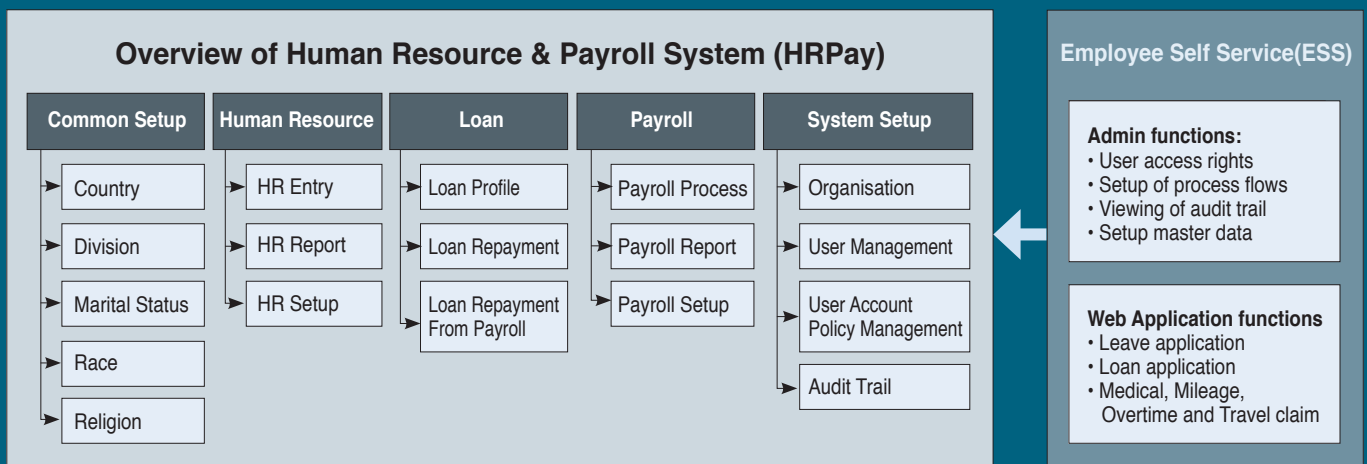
Overview of Human Resource & Payroll System (HRPay)

Common Setup
Country
Division
Marital Status
Race
Religion

Human Resource
HR Entry
HR Report
HR Setup

Loan
Loan Profile
Loan Repayment
Loan Repayment From Payroll

Payroll
Payroll Process
Payroll Report
Payroll Setup

System Setup
Organisation
User Management
User Account Policy Management
Audit Trail

Employee Self Service(ESS)

Admin functions:
• User access rights
• Setup of process flows
• Viewing of audit trail
• Setup master data

Web Application functions
• Leave application
• Loan application
• Medical, Mileage, Overtime and Travel claim